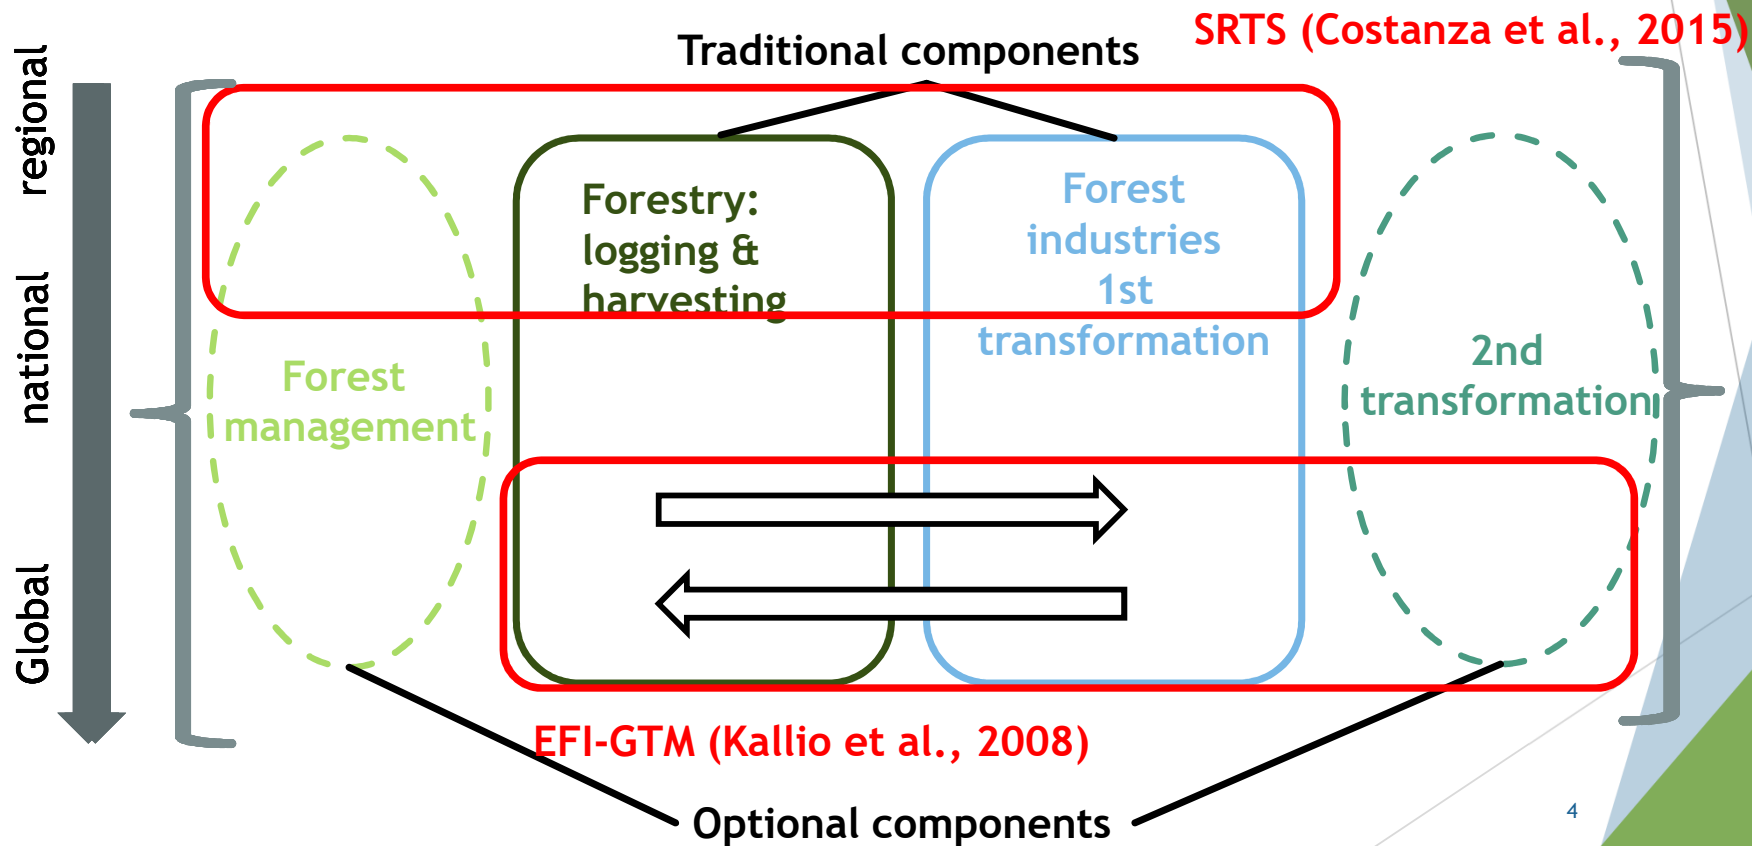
regional

national

Global

Traditional components

SRTS (Costanza et al., 2015)

Forest management

Forestry: logging & harvesting

Forest industries 1st transformation

2nd transformation

EFI-GTM (Kallio et al., 2008)

Optional components

4